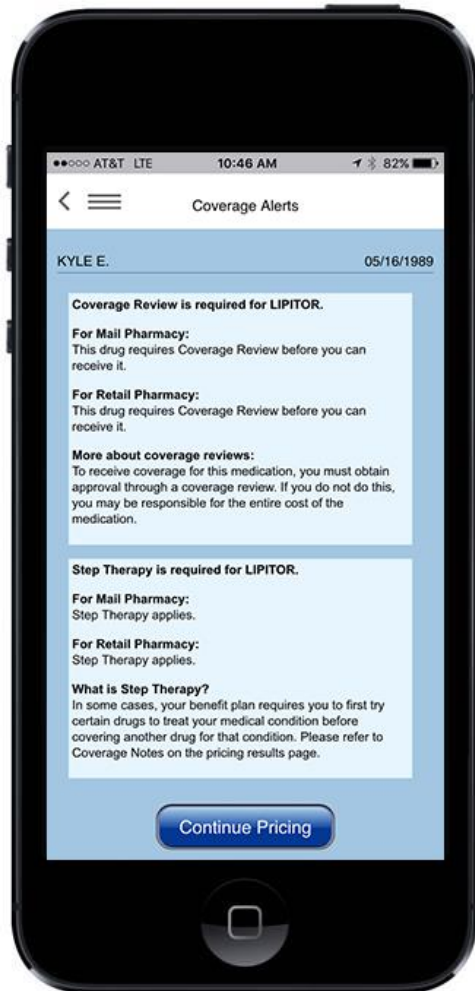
●●○○○ AT&T LTE 10:46 AM 82%

Coverage Alerts

KYLE E. 05/16/1989

Coverage Review is required for LIPITOR.

For Mail Pharmacy:
This drug requires Coverage Review before you can receive it.

For Retail Pharmacy:
This drug requires Coverage Review before you can receive it.

More about coverage reviews:
To receive coverage for this medication, you must obtain approval through a coverage review. If you do not do this, you may be responsible for the entire cost of the medication.

Step Therapy is required for LIPITOR.

For Mail Pharmacy:
Step Therapy applies.

For Retail Pharmacy:
Step Therapy applies.

What is Step Therapy?
In some cases, your benefit plan requires you to first try certain drugs to treat your medical condition before covering another drug for that condition. Please refer to Coverage Notes on the pricing results page.

Continue Pricing